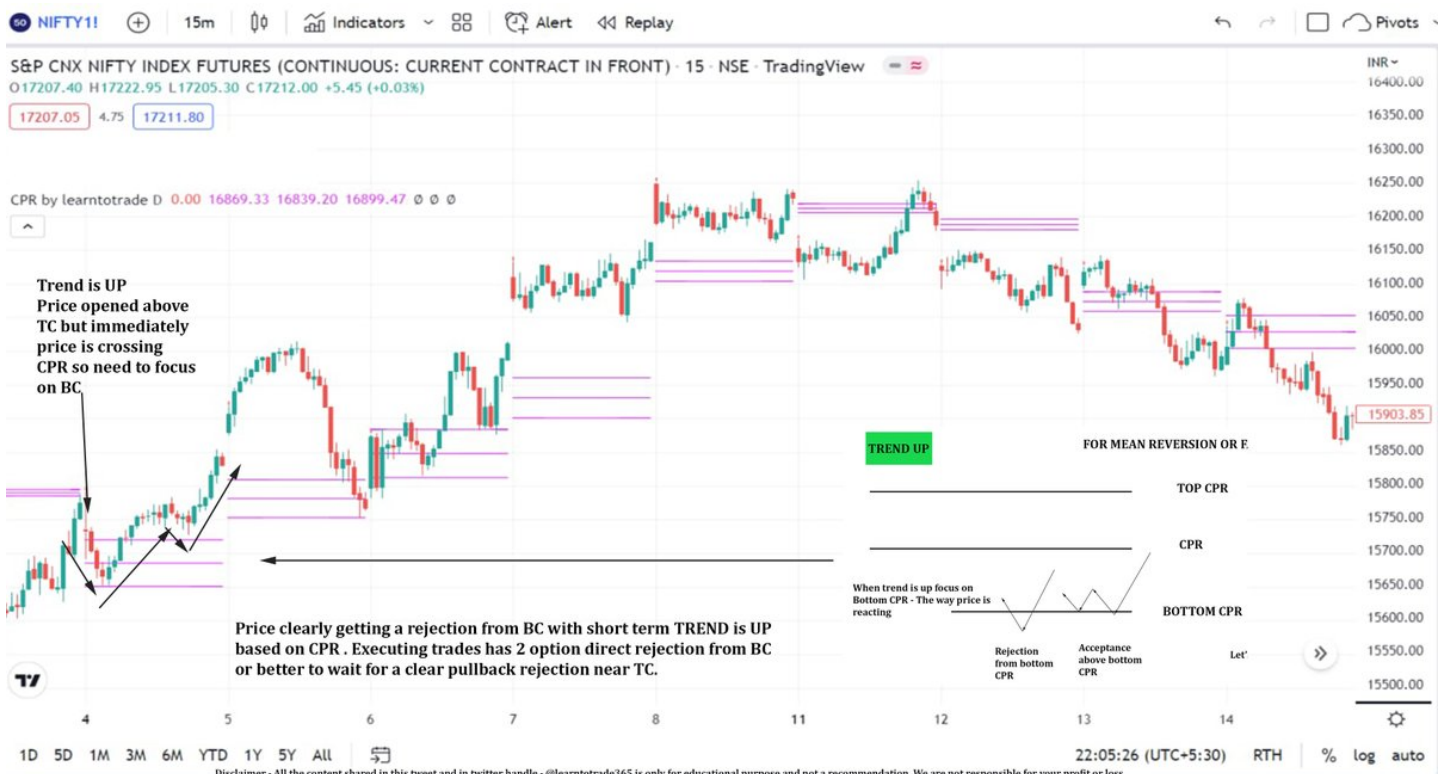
NIFTY1! 15m Indicators Alert Replay Pivots

S&P CNX NIFTY INDEX FUTURES (CONTINUOUS: CURRENT CONTRACT IN FRONT) · 15 · NSE · TradingView
O17207.40 H17222.95 L17205.30 C17212.00 +5.45 (+0.03%)
17207.05 4.75 17211.80

CPR by learntotrade D 0.00 16869.33 16839.20 16899.47 ∅ ∅ ∅

INR
16400.00
16350.00
16300.00
16250.00
16200.00
16150.00
16100.00
16050.00
16000.00
15950.00
15903.85
15850.00
15800.00
15750.00
15700.00
15650.00
15600.00
15550.00
15500.00

Trend is UP
Price opened above TC but immediately price is crossing CPR so need to focus on BC

TREND UP

FOR MEAN REVERSION OR F

TOP CPR

CPR

When trend is up focus on Bottom CPR - The way price is reacting

BOTTOM CPR

Rejection from bottom CPR

Acceptance above bottom CPR

Let'

Price clearly getting a rejection from BC with short term TREND is UP based on CPR . Executing trades has 2 option direct rejection from BC or better to wait for a clear pullback rejection near TC.

4 5 6 7 8 11 12 13 14

1D 5D 1M 3M 6M YTD 1Y 5Y All 22:05:26 (UTC+5:30) RTH % log auto

Disclaimer - All the content shared in this tweet and in twitter handle - @learntotrade365 is only for educational purpose and not a recommendation. We are not responsible for your profit or loss